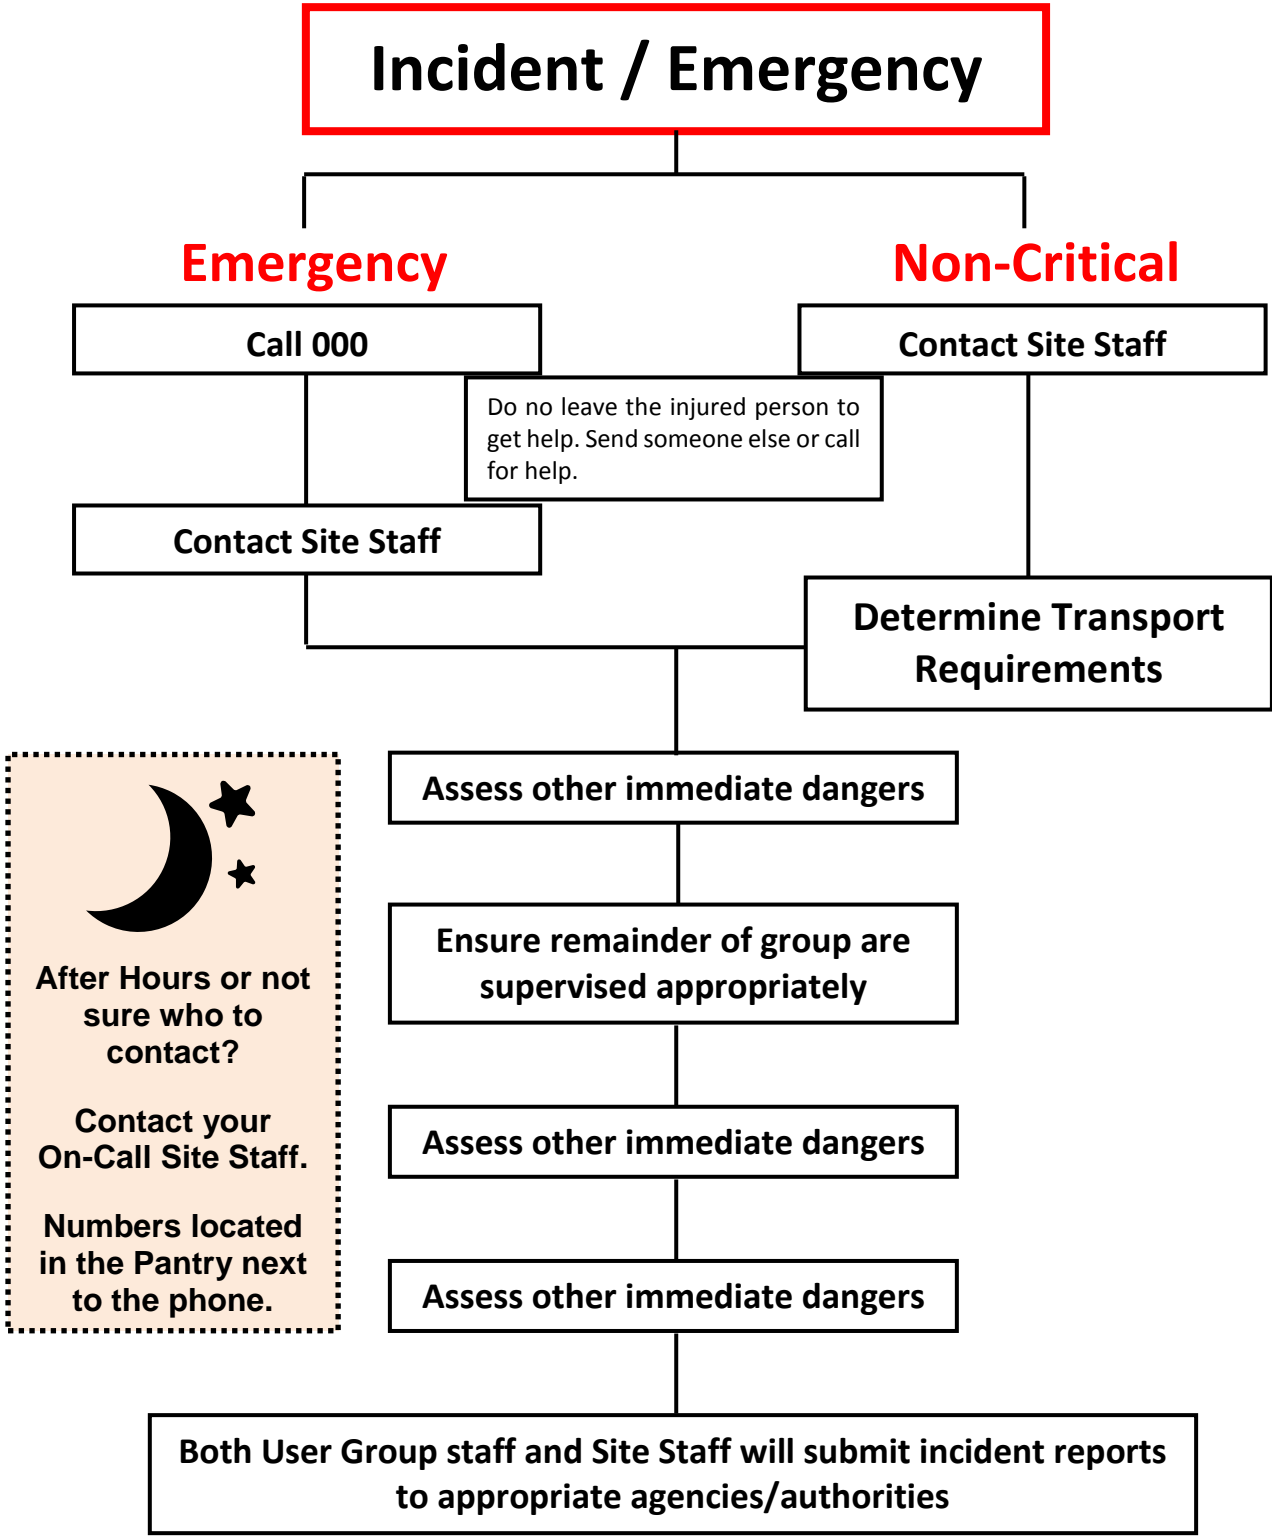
Incident / Emergency

Emergency

Non-Critical

Call 000

Contact Site Staff

Do no leave the injured person to get help. Send someone else or call for help.

Contact Site Staff

Determine Transport Requirements

Assess other immediate dangers

After Hours or not sure who to contact?

Contact your On-Call Site Staff.

Numbers located in the Pantry next to the phone.

Ensure remainder of group are supervised appropriately

Assess other immediate dangers

Assess other immediate dangers

Both User Group staff and Site Staff will submit incident reports to appropriate agencies/authorities